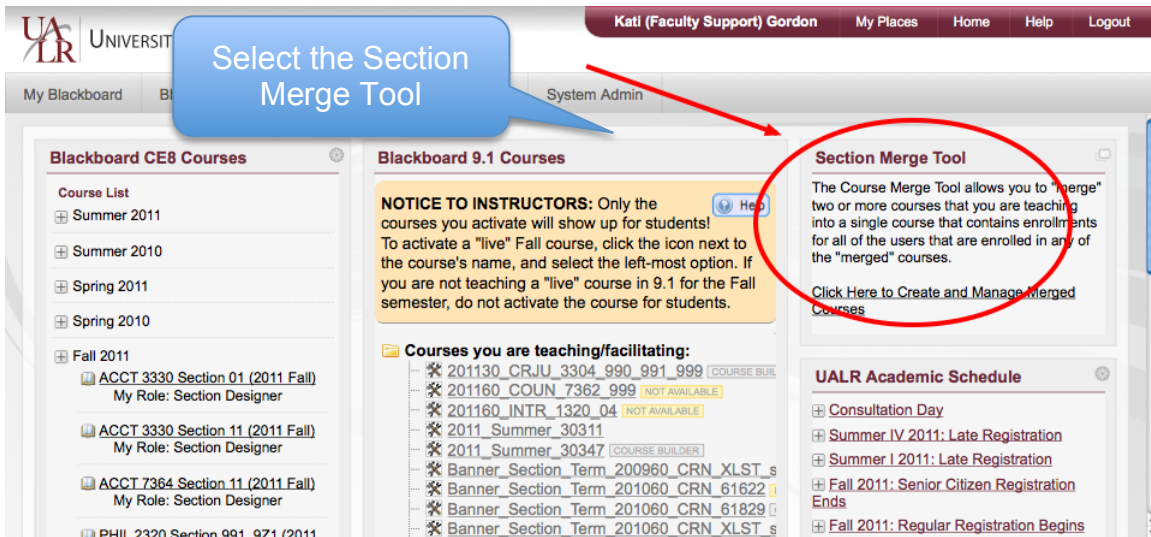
UALR UNIVERSIT

Select the Section Merge Tool

Kati (Faculty Support) Gordon | My Places | Home | Help | Logout

My Blackboard | Bl | System Admin

Blackboard CE8 Courses

Course List
Summer 2011
Summer 2010
Spring 2011
Spring 2010
Fall 2011
ACCT 3330 Section 01 (2011 Fall)
My Role: Section Designer
ACCT 3330 Section 11 (2011 Fall)
My Role: Section Designer
ACCT 7364 Section 11 (2011 Fall)
My Role: Section Designer
PHIL 2320 Section 991, 971 (2011

Blackboard 9.1 Courses

NOTICE TO INSTRUCTORS: Only the courses you activate will show up for students! To activate a "live" Fall course, click the icon next to the course's name, and select the left-most option. If you are not teaching a "live" course in 9.1 for the Fall semester, do not activate the course for students.

Help

Courses you are teaching/facilitating:
201130_CRJU_3304_990_991_999 COURSE BUIL
201160_COUN_7362_999 NOT AVAILABLE
201160_INTR_1320_04 NOT AVAILABLE
2011_Summer_30311
2011_Summer_30347 COURSE BUILDER
Banner_Section_Term_200960_CRN_XLST_s
Banner_Section_Term_201060_CRN_61622
Banner_Section_Term_201060_CRN_61829
Banner_Section_Term_201060_CRN_XLST_s

Section Merge Tool

The Course Merge Tool allows you to "merge" two or more courses that you are teaching into a single course that contains enrollments for all of the users that are enrolled in any of the "merged" courses.

Click Here to Create and Manage Merged Courses

UALR Academic Schedule

Consultation Day
Summer IV 2011: Late Registration
Summer I 2011: Late Registration
Fall 2011: Senior Citizen Registration Ends
Fall 2011: Regular Registration Begins